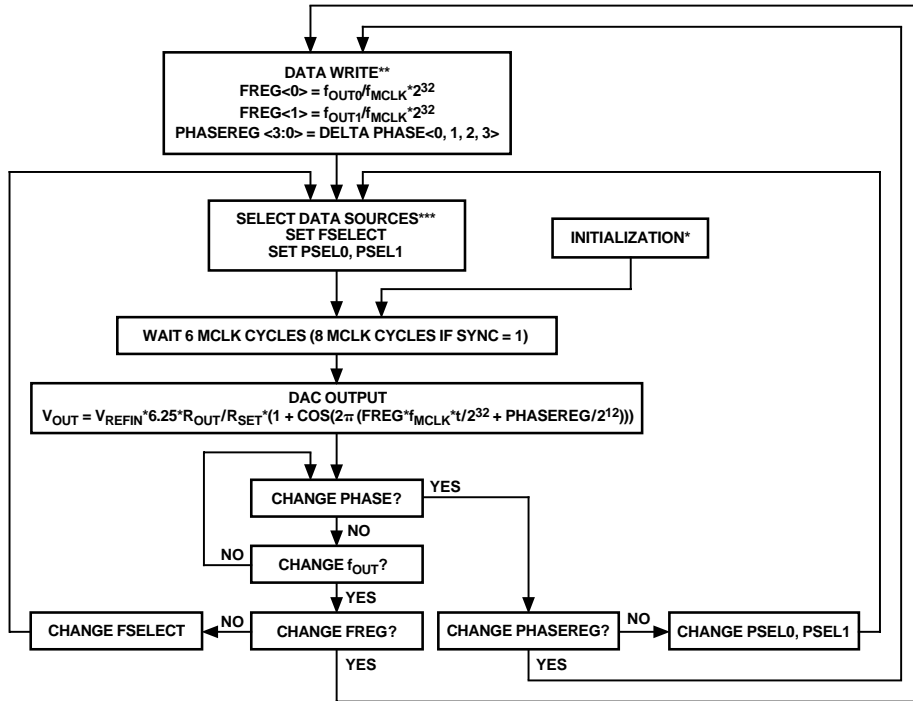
DATA WRITE**
FREG<0> = $f_{OUT0}/f_{MCLK}*2^{32}$
FREG<1> = $f_{OUT1}/f_{MCLK}*2^{32}$
PHASEREG <3:0> = DELTA PHASE<0, 1, 2, 3>

SELECT DATA SOURCES***
SET FSELECT
SET PSEL0, PSEL1

INITIALIZATION*

WAIT 6 MCLK CYCLES (8 MCLK CYCLES IF SYNC = 1)

DAC OUTPUT
$V_{OUT} = V_{REFIN}*6.25*R_{OUT}/R_{SET}*(1 + COS(2\pi (FREG*f_{MCLK}*t/2^{32} + PHASEREG/2^{12})))$

CHANGE PHASE?
YES
NO
NO
CHANGE $f_{OUT}$?
YES
CHANGE FSELECT
NO
CHANGE FREG?
YES
CHANGE PHASEREG?
NO
CHANGE PSEL0, PSEL1
YES